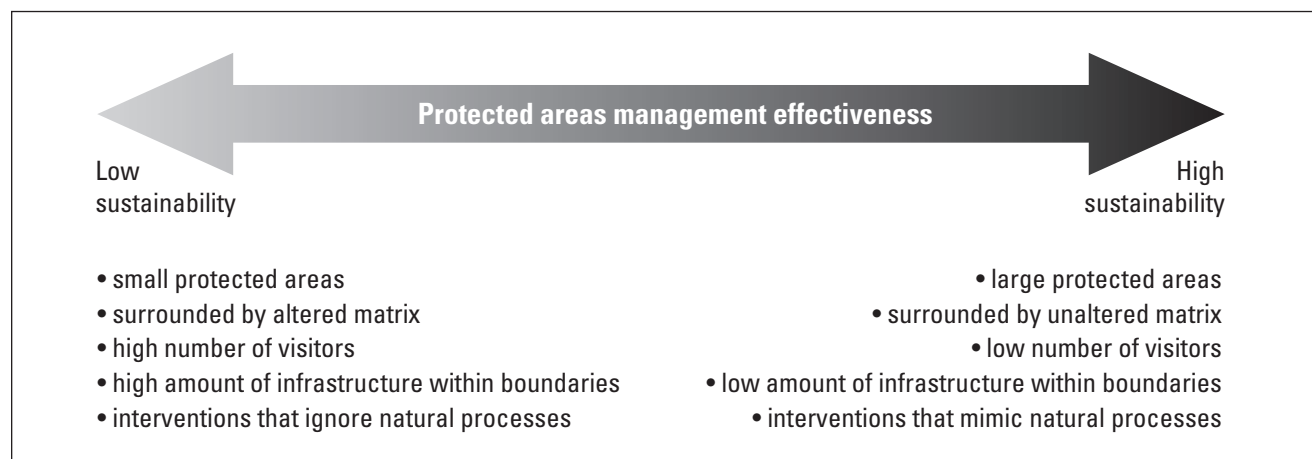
Protected areas management effectiveness

Low sustainability

High sustainability

• small protected areas
• surrounded by altered matrix
• high number of visitors
• high amount of infrastructure within boundaries
• interventions that ignore natural processes

• large protected areas
• surrounded by unaltered matrix
• low number of visitors
• low amount of infrastructure within boundaries
• interventions that mimic natural processes